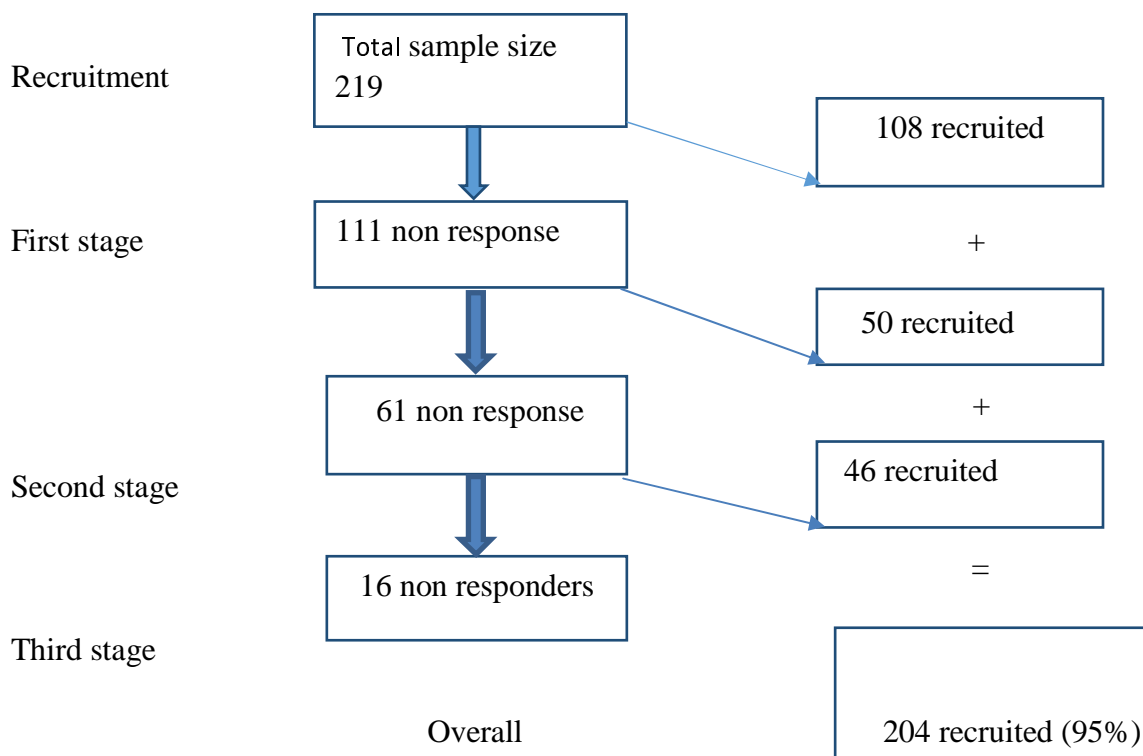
Recruitment

Total sample size 219

108 recruited

First stage

111 non response

+

50 recruited

61 non response

+

Second stage

46 recruited

16 non responders

=

Third stage

Overall

204 recruited (95%)